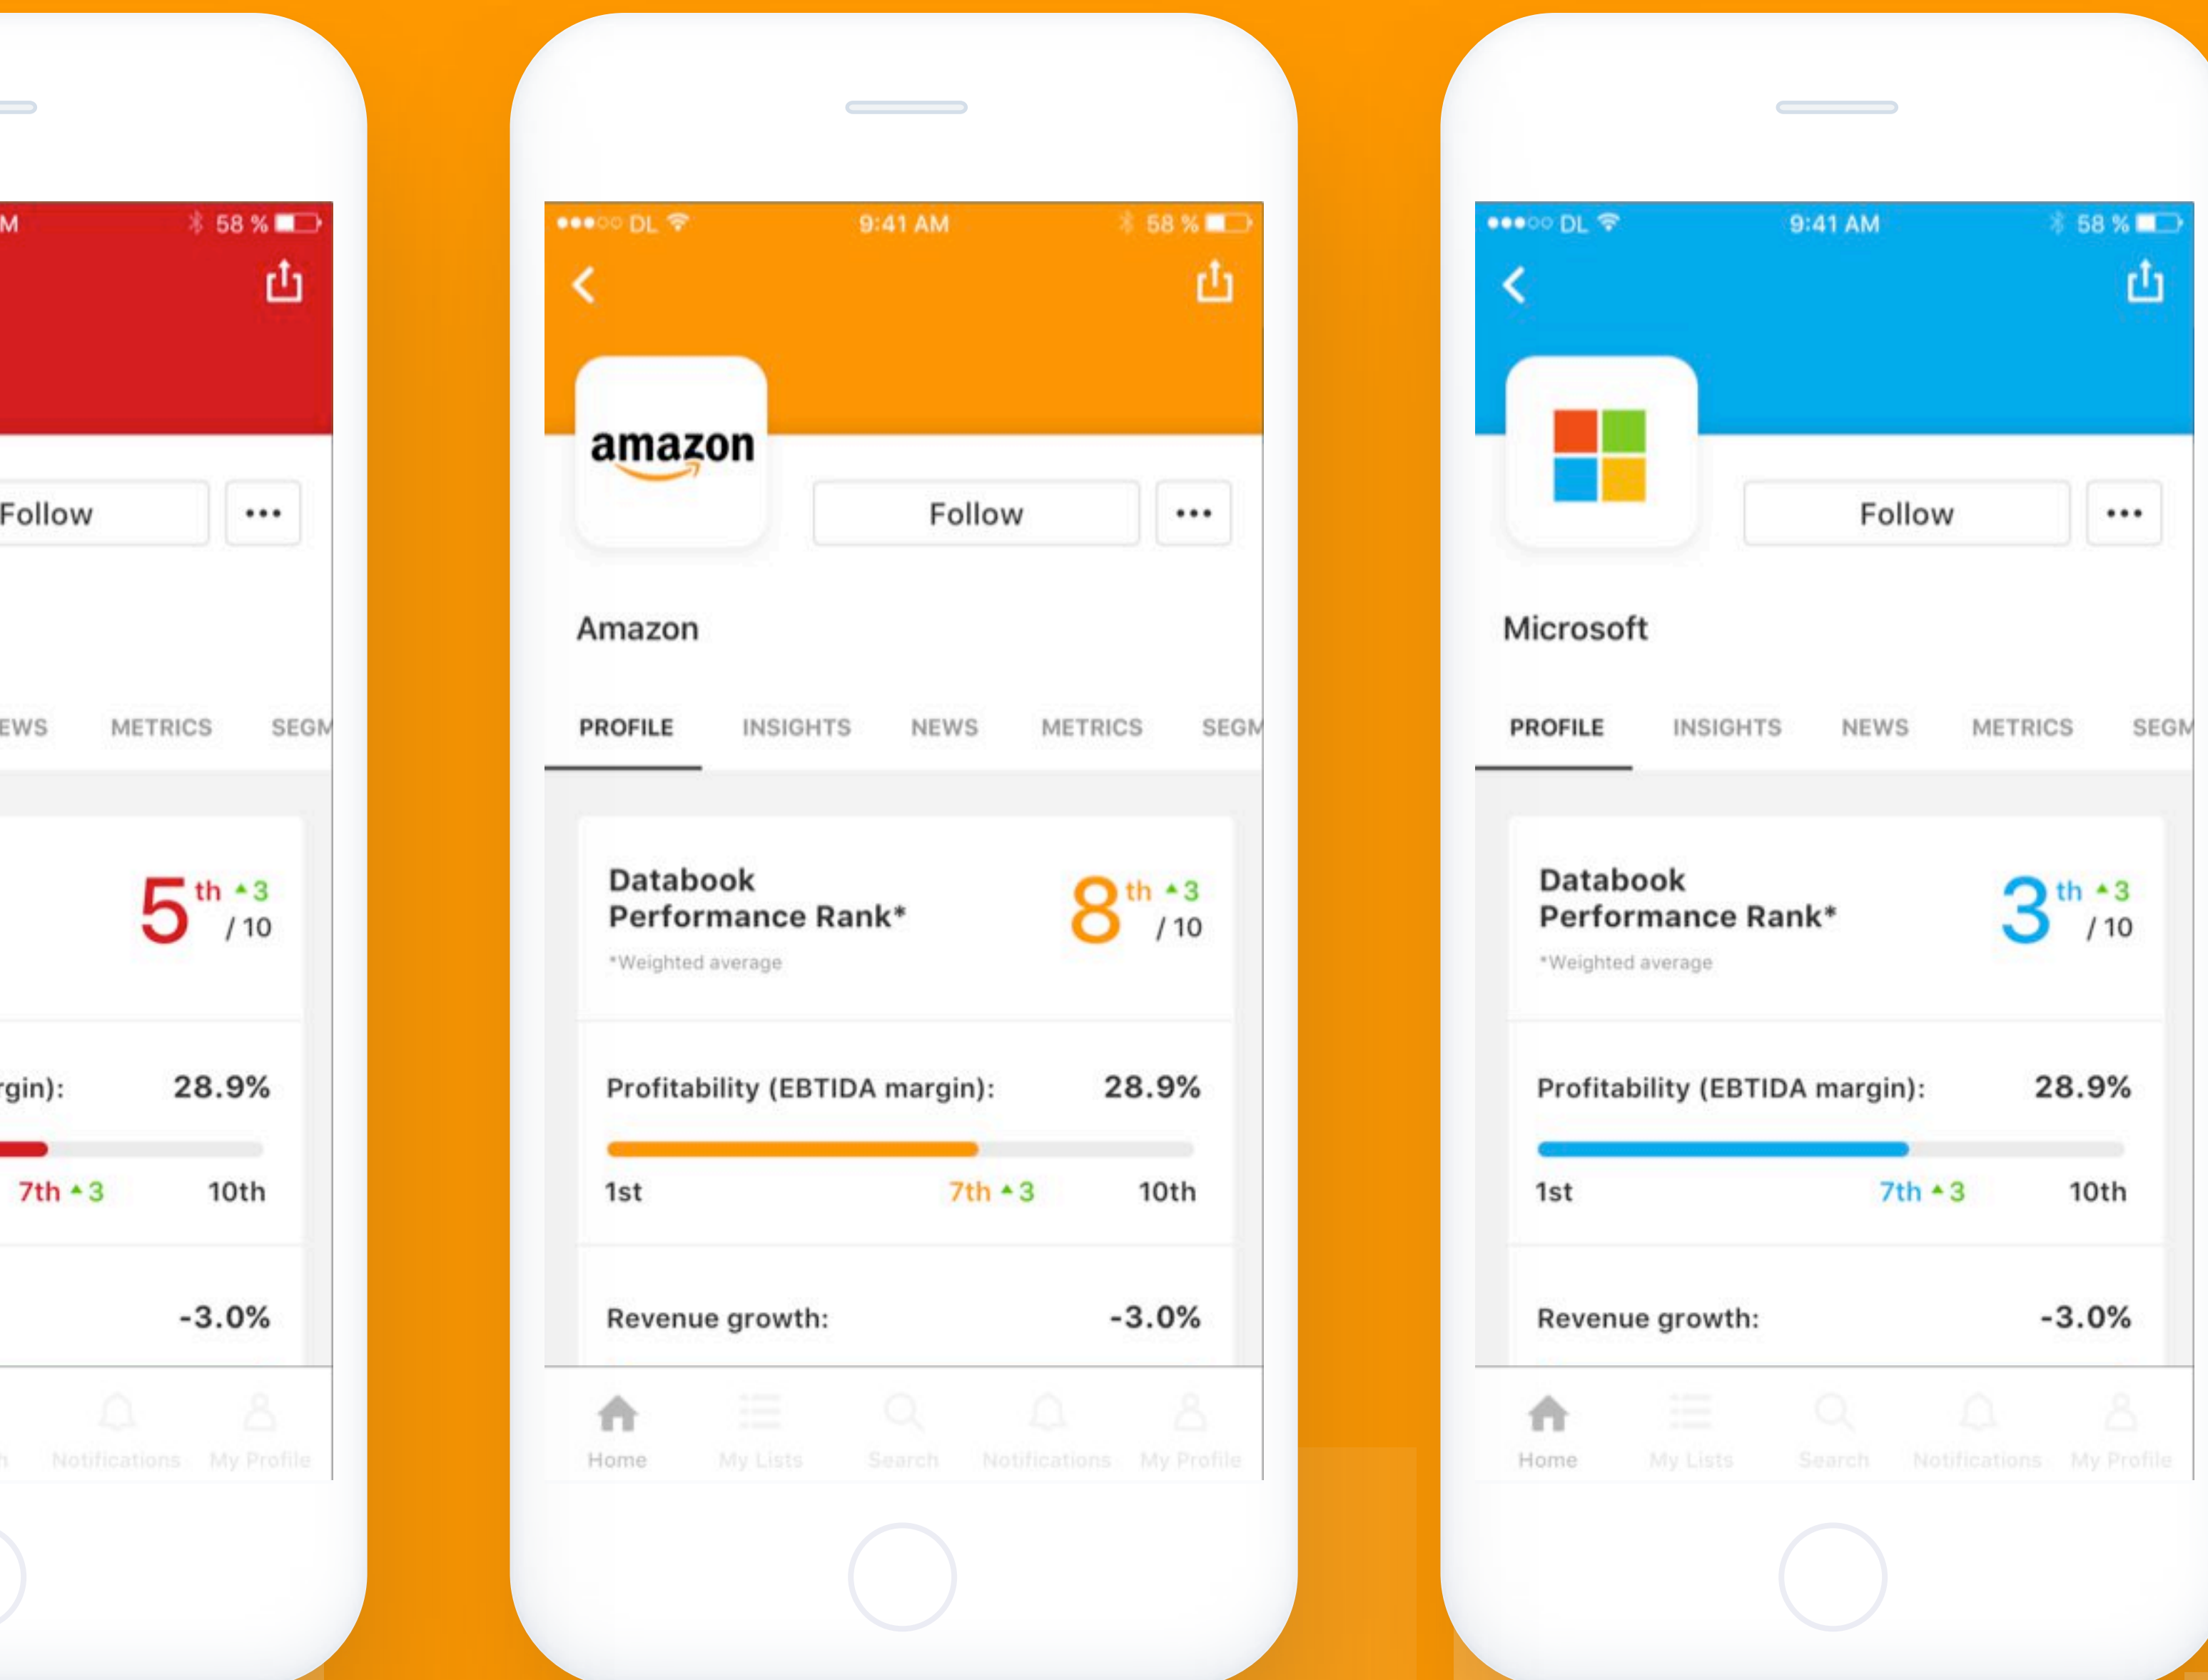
M 58 %

Follow •••

EWS METRICS SEGM

5th ▲3 / 10

rgin): 28.9%

7th ▲3 10th

-3.0%

Notifications My Profile

●●●○○ DL 9:41 AM 58 %

amazon

Follow •••

Amazon

PROFILE INSIGHTS NEWS METRICS SEGM

Databook Performance Rank*
*Weighted average

8th ▲3 / 10

Profitability (EBTIDA margin): 28.9%

1st 7th ▲3 10th

Revenue growth: -3.0%

Home My Lists Search Notifications My Profile

●●●○○ DL 9:41 AM 58 %

Follow •••

Microsoft

PROFILE INSIGHTS NEWS METRICS SEGM

Databook Performance Rank*
*Weighted average

3th ▲3 / 10

Profitability (EBTIDA margin): 28.9%

1st 7th ▲3 10th

Revenue growth: -3.0%

Home My Lists Search Notifications My Profile